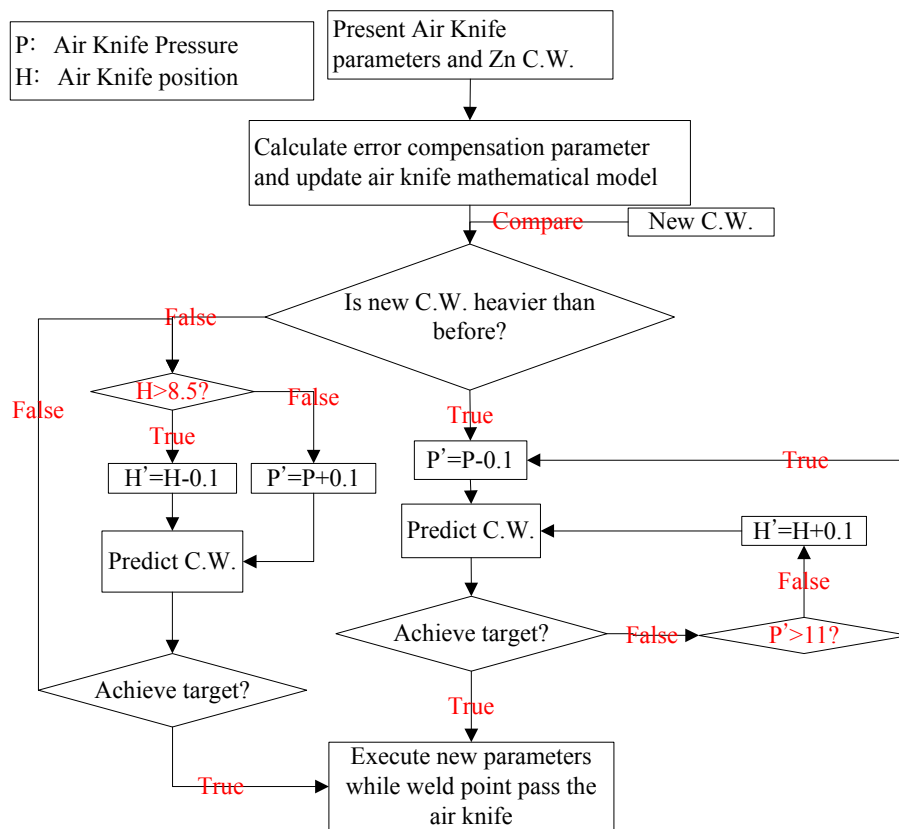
P: Air Knife Pressure
H: Air Knife position

Present Air Knife parameters and Zn C.W.

Calculate error compensation parameter and update air knife mathematical model

Compare

New C.W.

Is new C.W. heavier than before?

False

H>8.5?

False

False

True

H'=H-0.1

P'=P+0.1

Predict C.W.

Achieve target?

True

True

P'=P-0.1

True

Predict C.W.

H'=H+0.1

False

Achieve target?

False

P'>11?

True

Execute new parameters while weld point pass the air knife